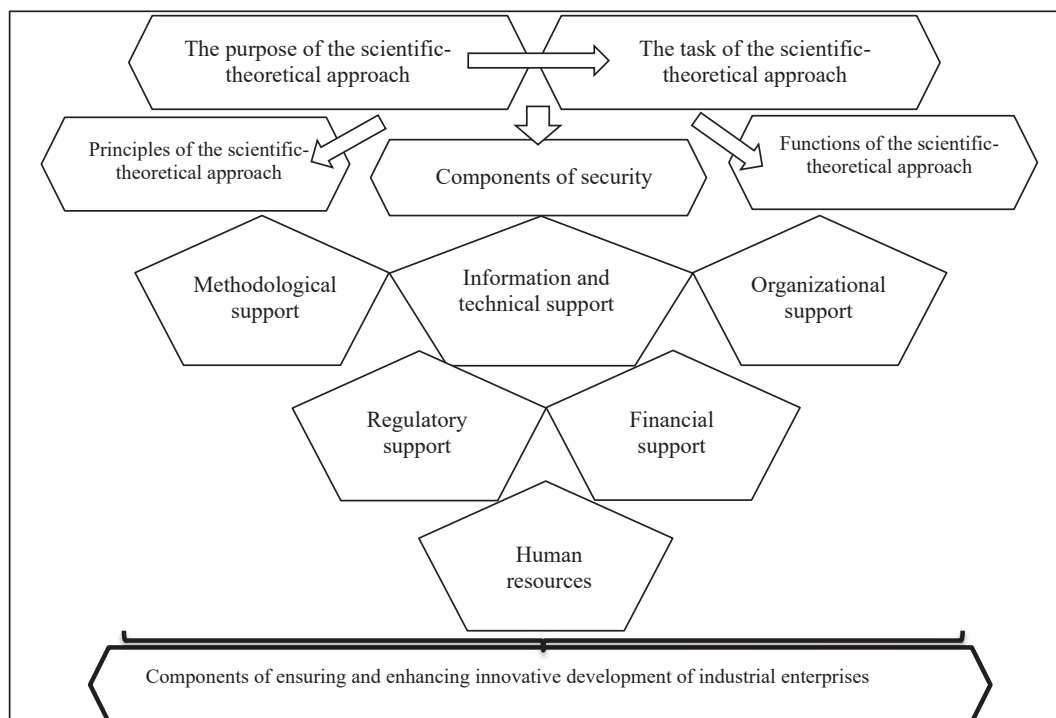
The purpose of the scientific-theoretical approach

The task of the scientific-theoretical approach

Principles of the scientific-theoretical approach

Components of security

Functions of the scientific-theoretical approach

Methodological support

Information and technical support

Organizational support

Regulatory support

Financial support

Human resources

Components of ensuring and enhancing innovative development of industrial enterprises